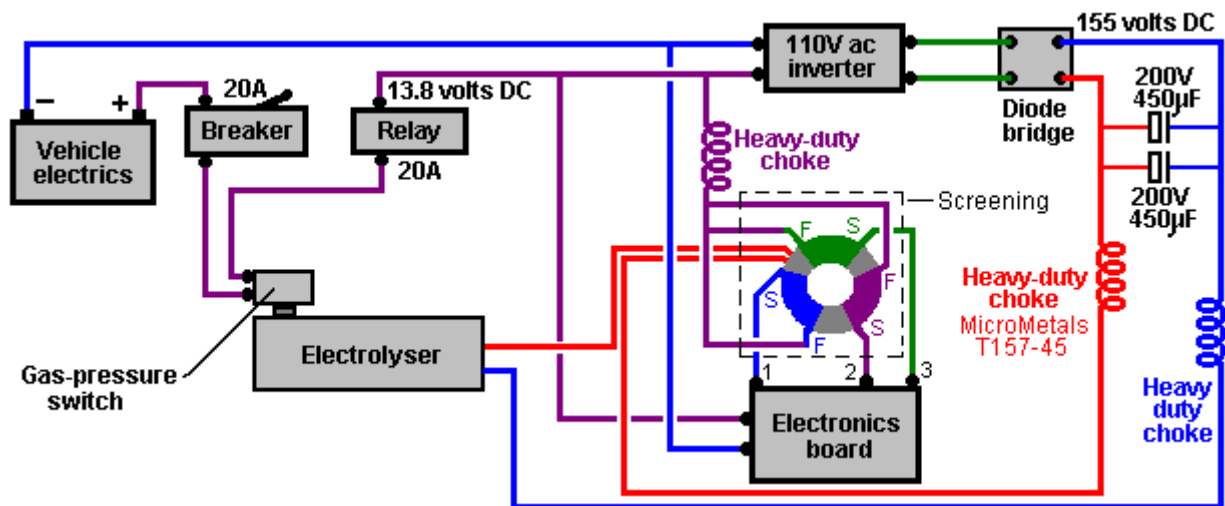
155 volts DC

110V ac inverter

Diode bridge

200V 450μF

200V 450μF

−

+

Vehicle electrics

20A

Breaker

13.8 volts DC

Relay

20A

Heavy-duty choke

Screening

F

S

S

F

F

S

Heavy-duty choke

MicroMetals T157-45

Gas-pressure switch

Electrolyser

1

2

3

Electronics board

Heavy duty choke